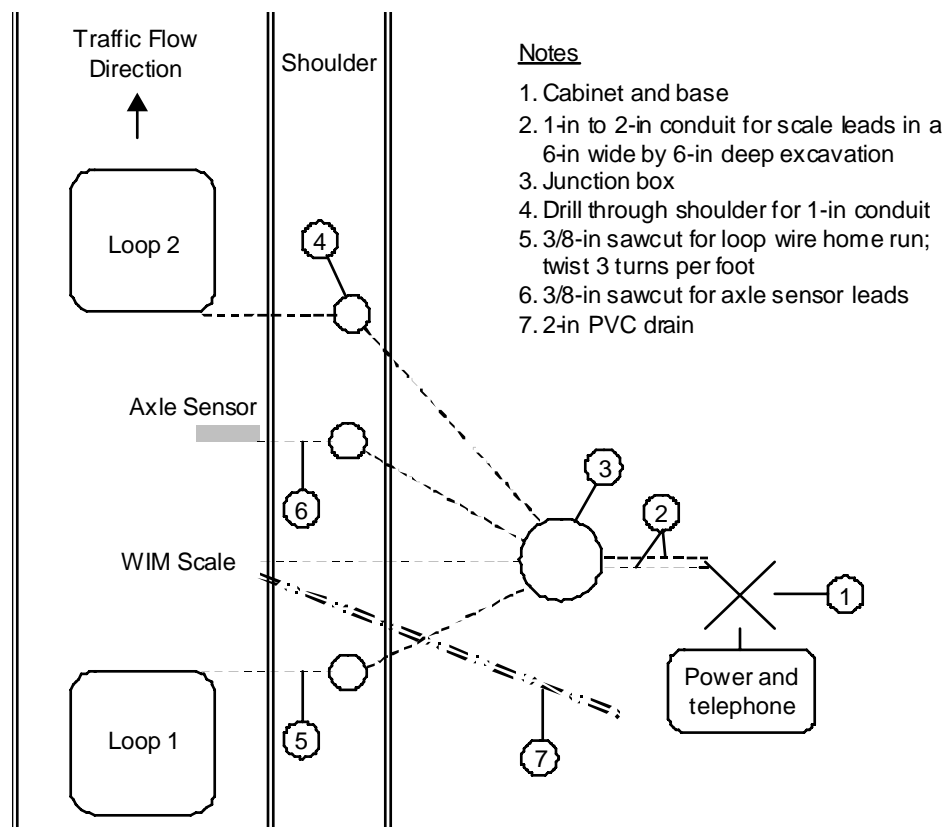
Traffic Flow Direction

Shoulder

Notes

1. Cabinet and base
2. 1-in to 2-in conduit for scale leads in a 6-in wide by 6-in deep excavation
3. Junction box
4. Drill through shoulder for 1-in conduit
5. 3/8-in sawcut for loop wire home run; twist 3 turns per foot
6. 3/8-in sawcut for axle sensor leads
7. 2-in PVC drain

Loop 2

4

Axle Sensor

3

6

2

WIM Scale

1

Power and telephone

Loop 1

5

7